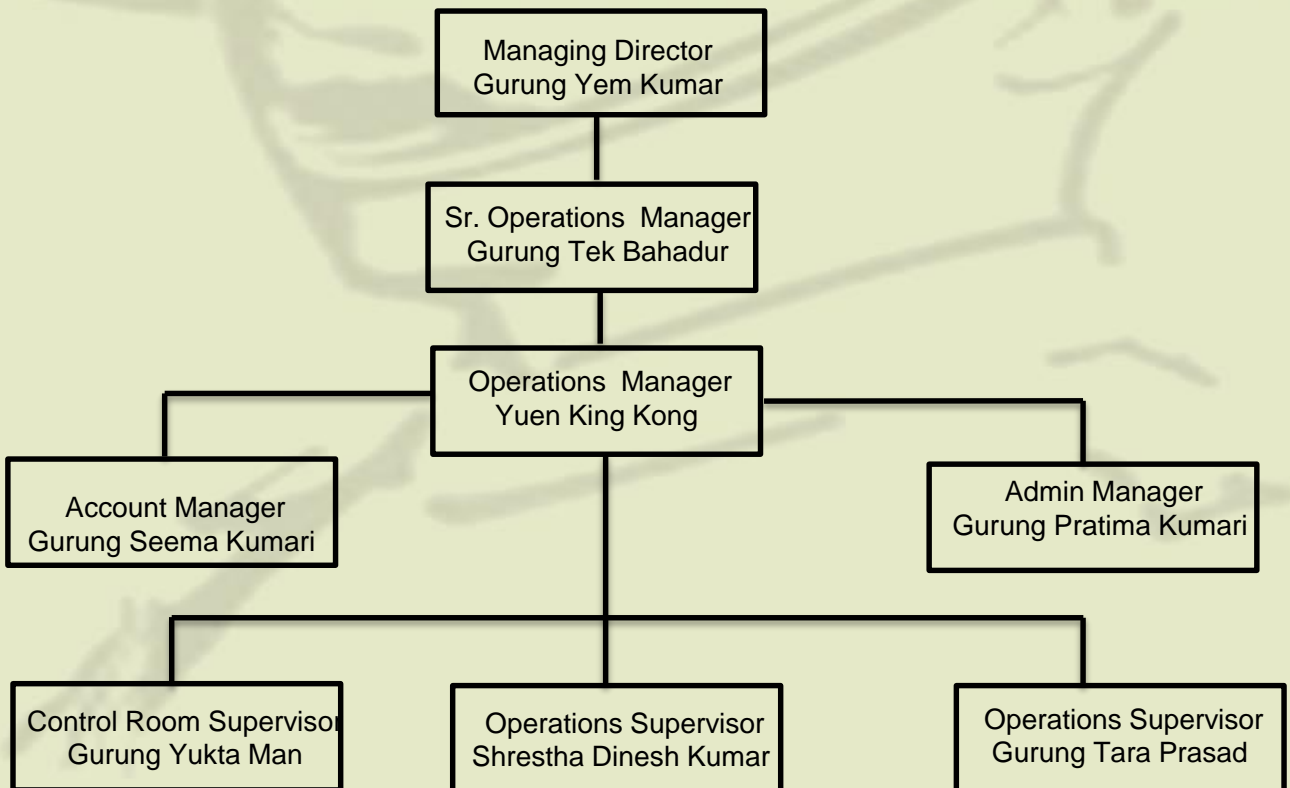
Managing Director
Gurung Yem Kumar

Sr. Operations Manager
Gurung Tek Bahadur

Operations Manager
Yuen King Kong

Account Manager
Gurung Seema Kumari

Admin Manager
Gurung Pratima Kumari

Control Room Supervisor
Gurung Yukta Man

Operations Supervisor
Shrestha Dinesh Kumar

Operations Supervisor
Gurung Tara Prasad